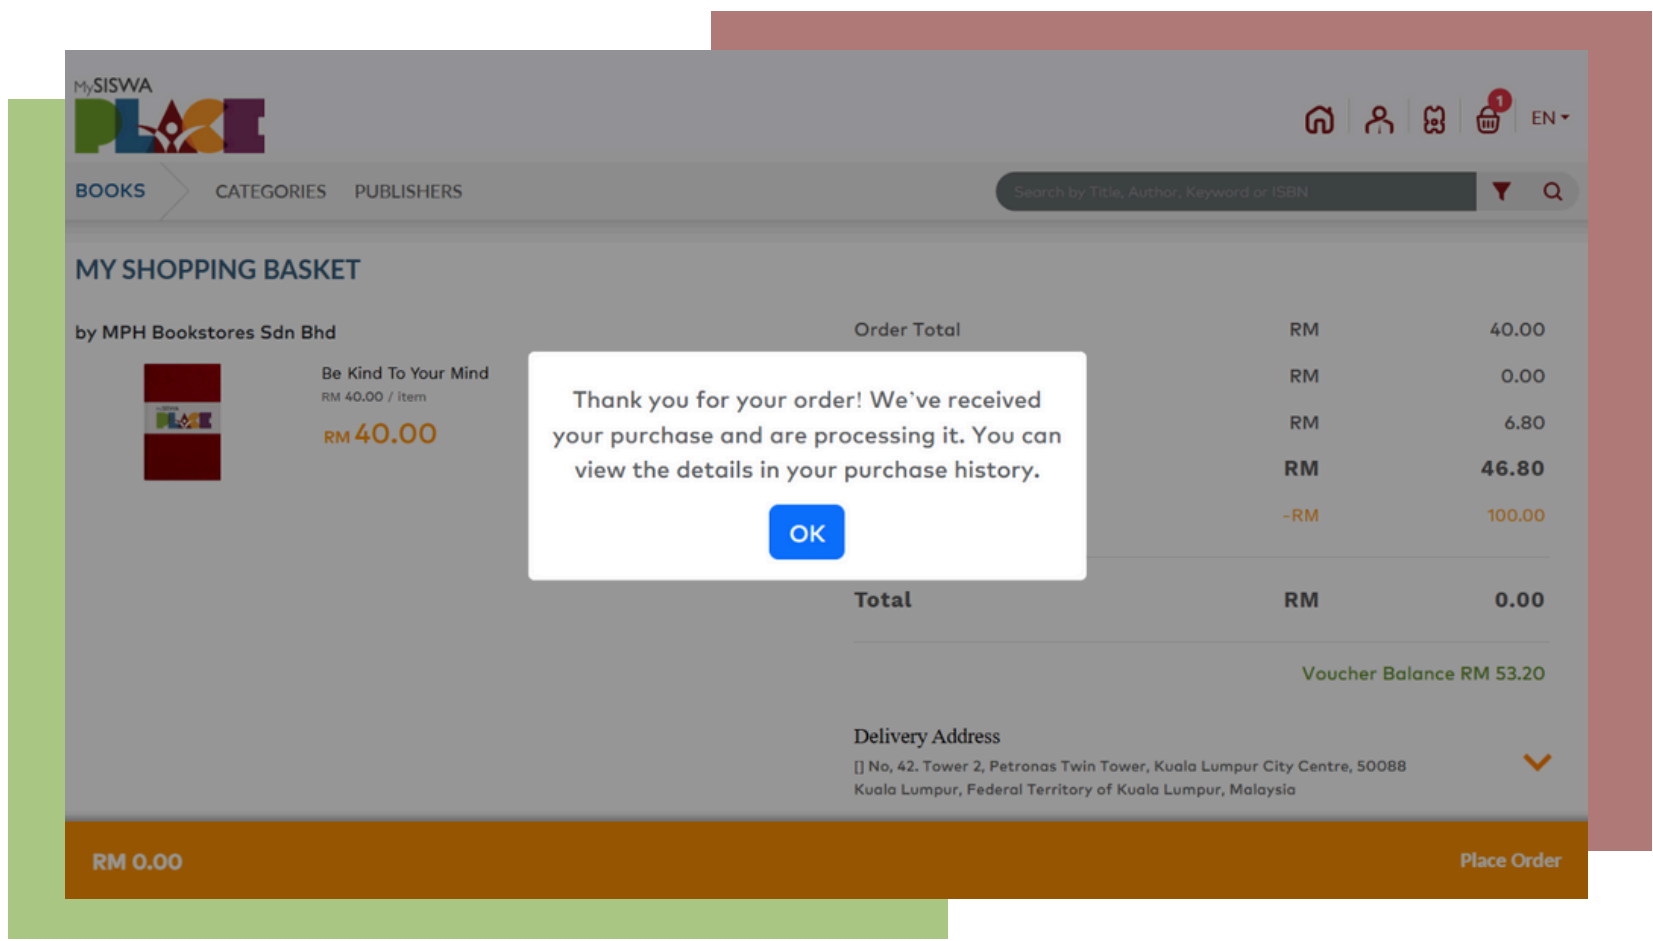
MySISWA PLACE

1

EN

BOOKS CATEGORIES PUBLISHERS

Search by Title, Author, Keyword or ISBN

MY SHOPPING BASKET

by MPH Bookstores Sdn Bhd

Be Kind To Your Mind
RM 40.00 / item
RM 40.00

| Order Total | RM | 40.00 |
|---|---|---|
| | RM | 0.00 |
| | RM | 6.80 |
| | RM | 46.80 |
| | -RM | 100.00 |
| Total | RM | 0.00 |

Thank you for your order! We've received your purchase and are processing it. You can view the details in your purchase history.

OK

Voucher Balance RM 53.20

Delivery Address
[] No, 42. Tower 2, Petronas Twin Tower, Kuala Lumpur City Centre, 50088 Kuala Lumpur, Federal Territory of Kuala Lumpur, Malaysia

RM 0.00

Place Order